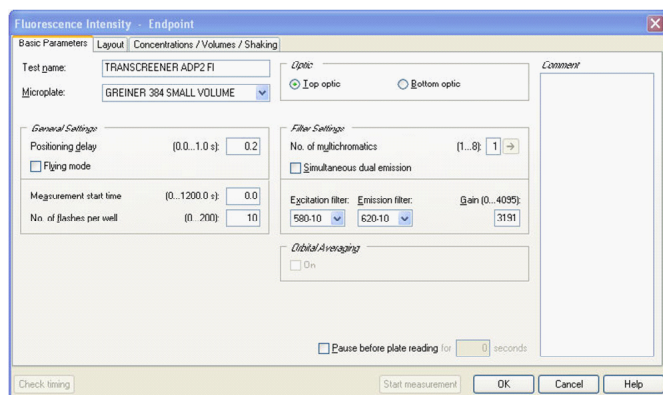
Fluorescence Intensity - Endpoint

Basic Parameters | Layout | Concentrations / Volumes / Shaking

Test name: TRANSCREENER ADP2 FI

Microplate: GREINER 384 SMALL VOLUME

Optic

Top optic

Bottom optic

Comment

General Settings

Positioning delay (0.0...1.0 s): 0.2

Flying mode

Measurement start time (0...1200.0 s): 0.0

No. of flashes per well (0...200): 10

Filter Settings

No. of multichromatics (1...8): 1

Simultaneous dual emission

Excitation filter: 580-10

Emission filter: 620-10

Gain (0...4095): 3191

Orbital Averaging

On

Pause before plate reading for 0 seconds

Check timing

Start measurement

OK

Cancel

Help